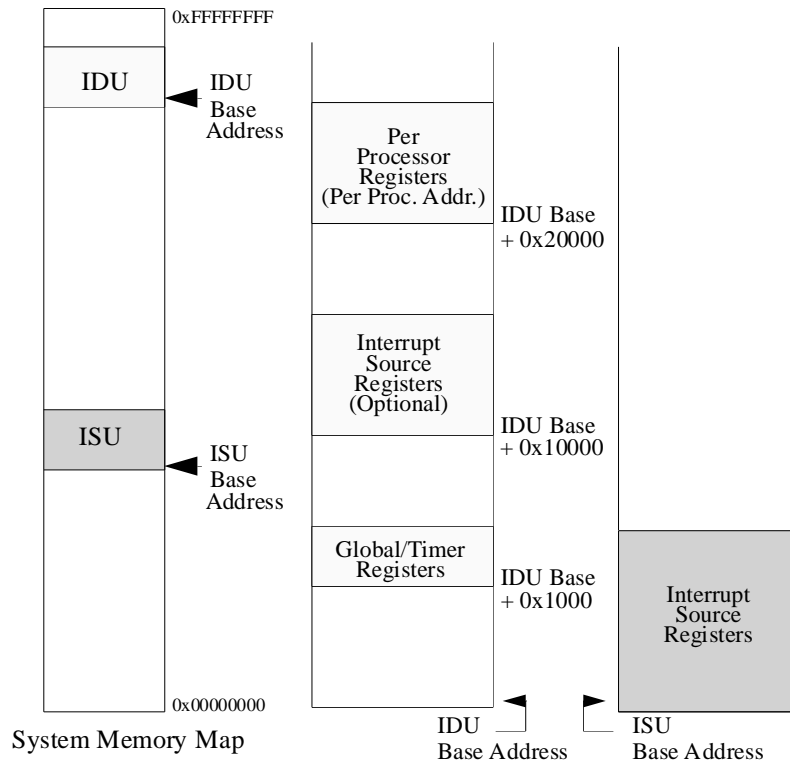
0xFFFFFFFF

IDU

IDU Base Address

ISU

ISU Base Address

0x00000000

System Memory Map

Per Processor Registers (Per Proc. Addr.)

IDU Base + 0x20000

Interrupt Source Registers (Optional)

IDU Base + 0x10000

Global/Timer Registers

IDU Base + 0x1000

IDU Base Address

Interrupt Source Registers

ISU Base Address